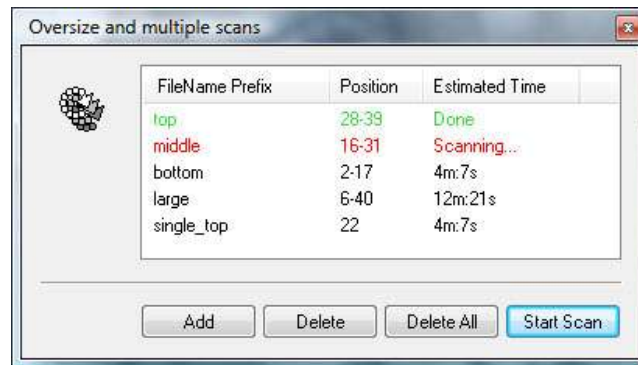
Oversize and multiple scans

| FileName Prefix | Position | Estimated Time |
|---|---|---|
| top | 28-39 | Done |
| middle | 16-31 | Scanning... |
| bottom | 2-17 | 4m:7s |
| large | 6-40 | 12m:21s |
| single_top | 22 | 4m:7s |

Add
Delete
Delete All
Start Scan